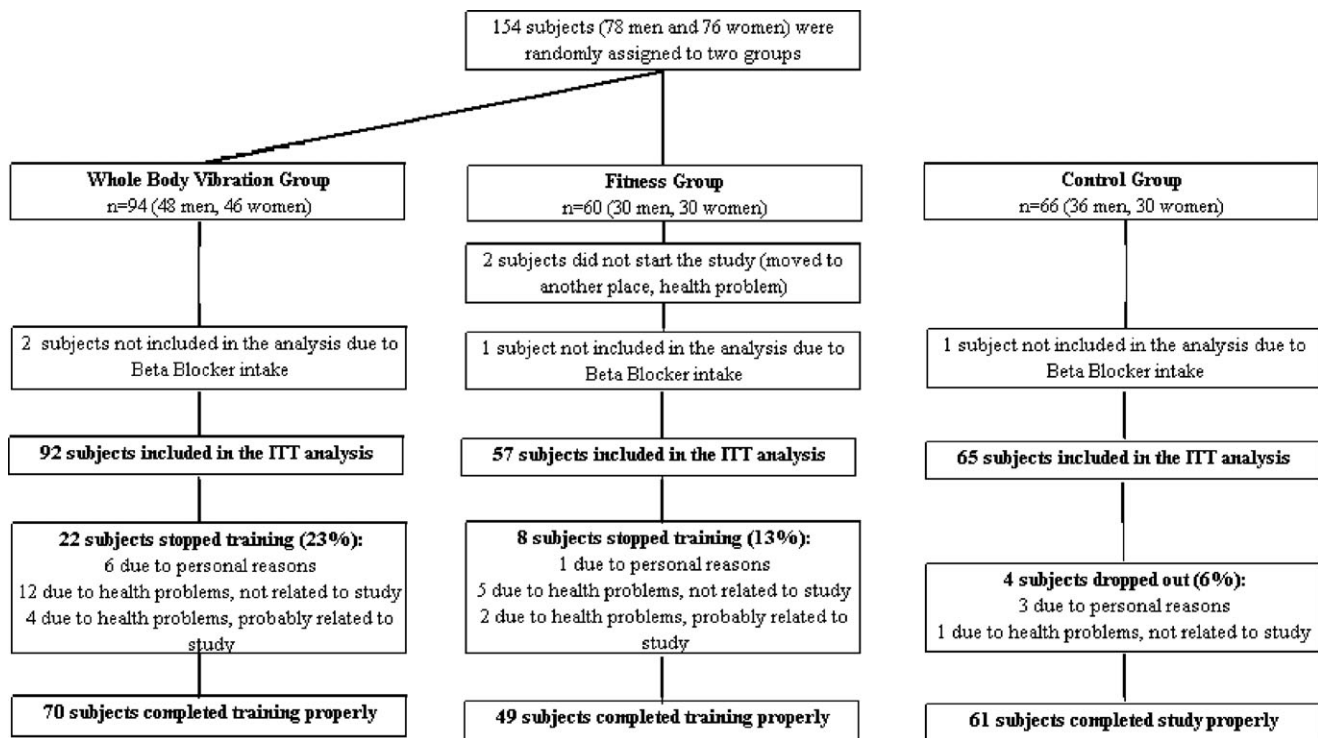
154 subjects (78 men and 76 women) were randomly assigned to two groups

**Whole Body Vibration Group**
n=94 (48 men, 46 women)

2 subjects not included in the analysis due to Beta Blocker intake

**92 subjects included in the ITT analysis**

**22 subjects stopped training (23%):**
6 due to personal reasons
12 due to health problems, not related to study
4 due to health problems, probably related to study

**70 subjects completed training properly**

**Fitness Group**
n=60 (30 men, 30 women)

2 subjects did not start the study (moved to another place, health problem)

1 subject not included in the analysis due to Beta Blocker intake

**57 subjects included in the ITT analysis**

**8 subjects stopped training (13%):**
1 due to personal reasons
5 due to health problems, not related to study
2 due to health problems, probably related to study

**49 subjects completed training properly**

**Control Group**
n=66 (36 men, 30 women)

1 subject not included in the analysis due to Beta Blocker intake

**65 subjects included in the ITT analysis**

**4 subjects dropped out (6%):**
3 due to personal reasons
1 due to health problems, not related to study

**61 subjects completed study properly**